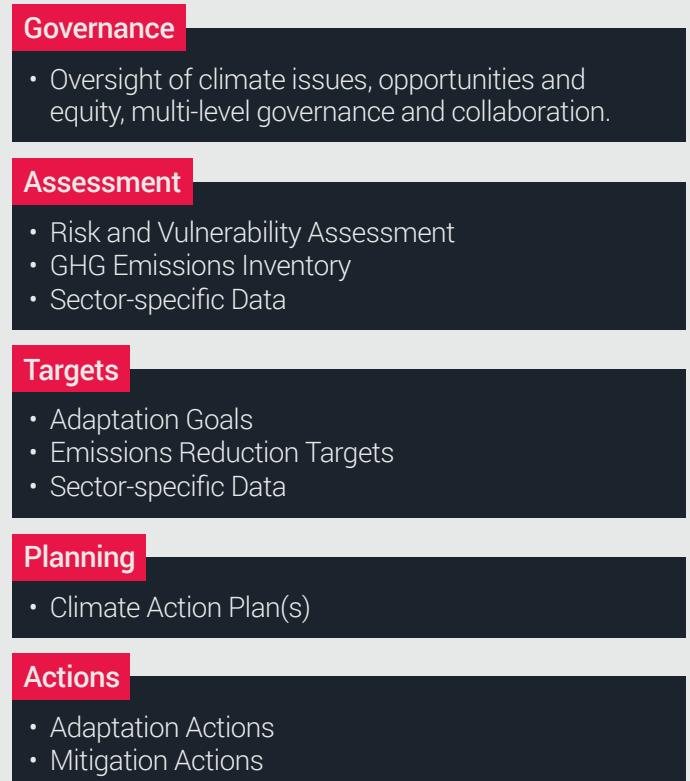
Governance

• Oversight of climate issues, opportunities and equity, multi-level governance and collaboration.

Assessment

• Risk and Vulnerability Assessment
• GHG Emissions Inventory
• Sector-specific Data

Targets

• Adaptation Goals
• Emissions Reduction Targets
• Sector-specific Data

Planning

• Climate Action Plan(s)

Actions

• Adaptation Actions
• Mitigation Actions